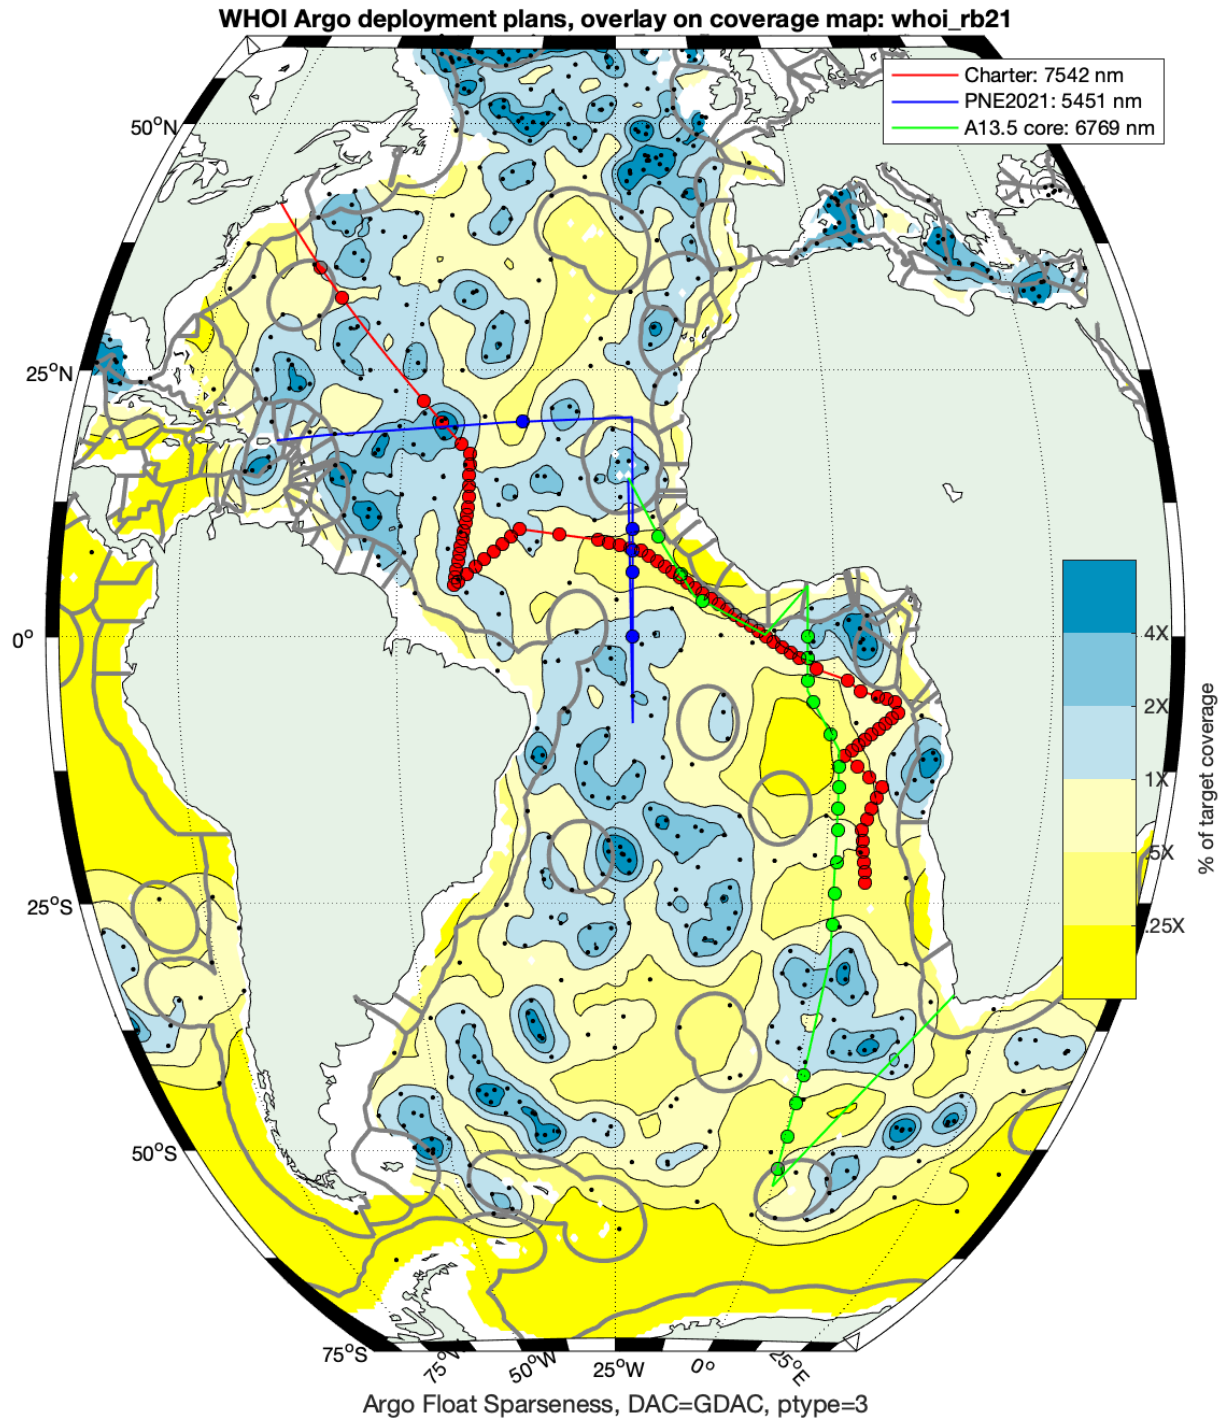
WHOI Argo deployment plans, overlay on coverage map: whoi_rb21

Charter: 7542 nm
PNE2021: 5451 nm
A13.5 core: 6769 nm

50°N
25°N
0°
25°S
50°S
75°S

75°W
50°W
25°W
0°
25°E

4X
2X
1X
.5X
.25X
% of target coverage

Argo Float Sparseness, DAC=GDAC, ptype=3